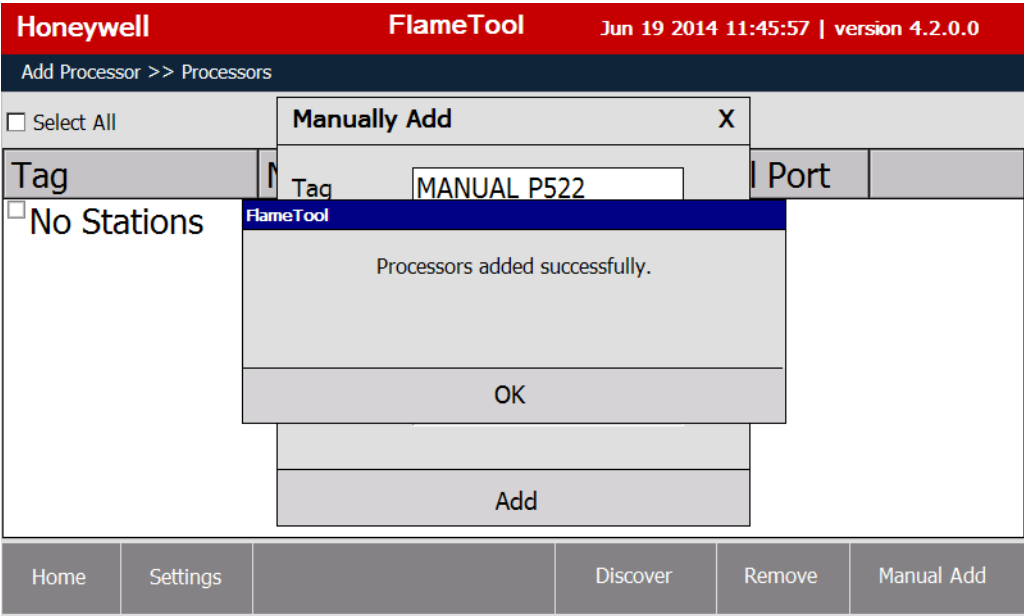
Honeywell FlameTool Jun 19 2014 11:45:57 | version 4.2.0.0

Add Processor >> Processors

☐ Select All

Manually Add X

| Tag | N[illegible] | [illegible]l Port | |
|---|---|---|---|

☐ No Stations

Tag MANUAL P522

FlameTool

Processors added successfully.

OK

Add

Home Settings Discover Remove Manual Add